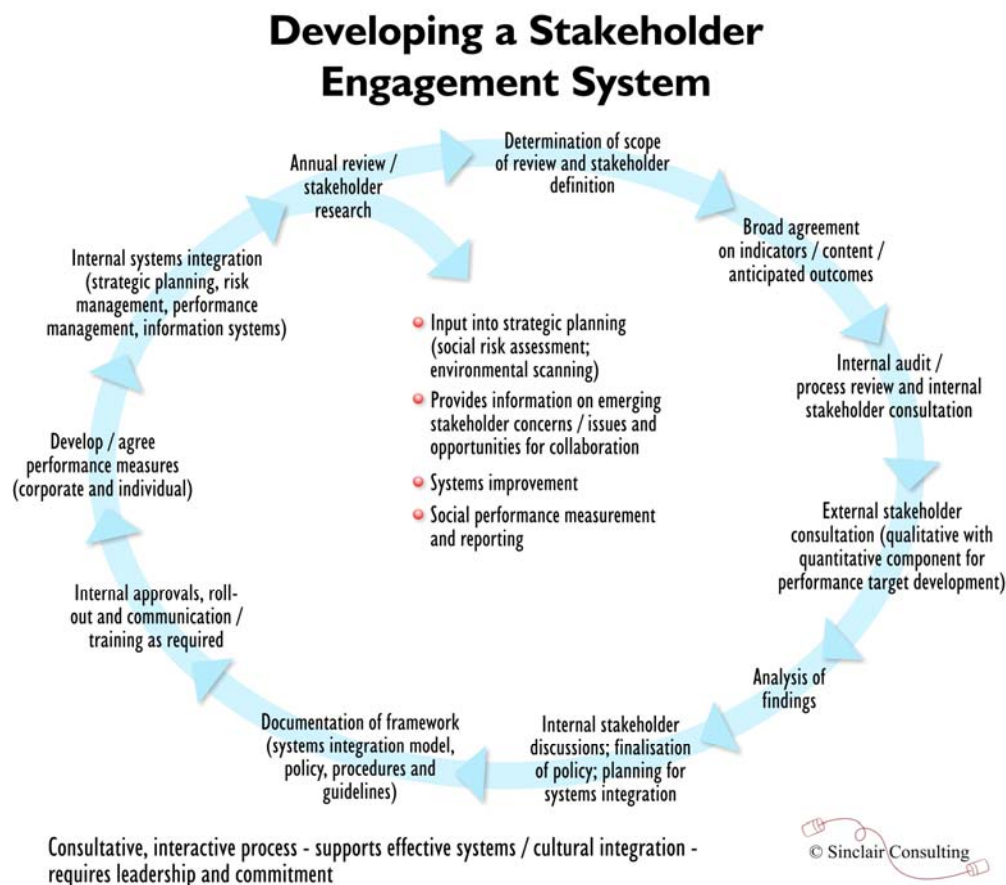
Developing a Stakeholder Engagement System

Determination of scope of review and stakeholder definition

Broad agreement on indicators / content / anticipated outcomes

Internal audit / process review and internal stakeholder consultation

External stakeholder consultation (qualitative with quantitative component for performance target development)

Analysis of findings

Internal stakeholder discussions; finalisation of policy; planning for systems integration

Documentation of framework (systems integration model, policy, procedures and guidelines)

Internal approvals, roll-out and communication / training as required

Develop / agree performance measures (corporate and individual)

Internal systems integration (strategic planning, risk management, performance management, information systems)

Annual review / stakeholder research

Input into strategic planning (social risk assessment; environmental scanning)

Provides information on emerging stakeholder concerns / issues and opportunities for collaboration

Systems improvement

Social performance measurement and reporting

Consultative, interactive process - supports effective systems / cultural integration - requires leadership and commitment

© Sinclair Consulting